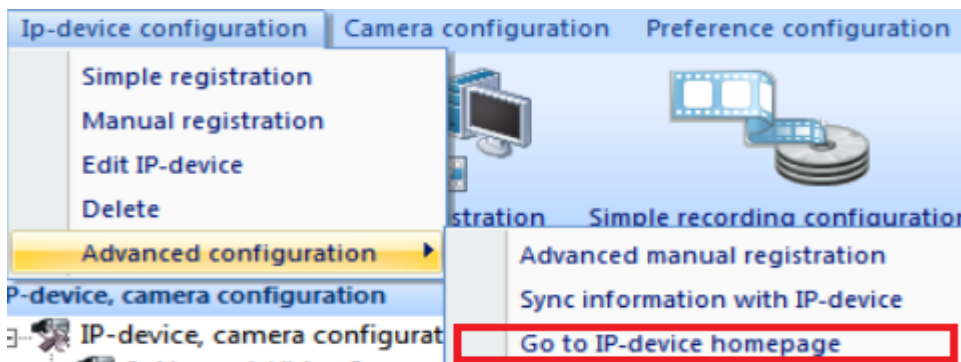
Ip-device configuration | Camera configuration | Preference configuration

Simple registration
Manual registration
Edit IP-device
Delete
Advanced configuration

stration
Simple recording configuratio

Advanced manual registration
Sync information with IP-device
Go to IP-device homepage

P-device, camera configuration
IP-device, camera configurat